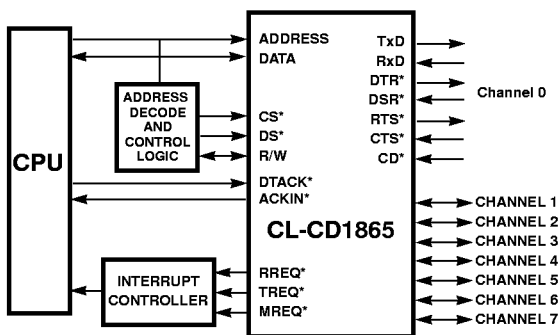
CPU

ADDRESS DECODE AND CONTROL LOGIC

INTERRUPT CONTROLLER

ADDRESS
DATA
CS*
DS*
R/W
DTACK*
ACKIN*
RREQ*
TREQ*
MREQ*

TxD
RxD
DTR*
DSR*
RTS*
CTS*
CD*

Channel 0

CL-CD1865

CHANNEL 1
CHANNEL 2
CHANNEL 3
CHANNEL 4
CHANNEL 5
CHANNEL 6
CHANNEL 7